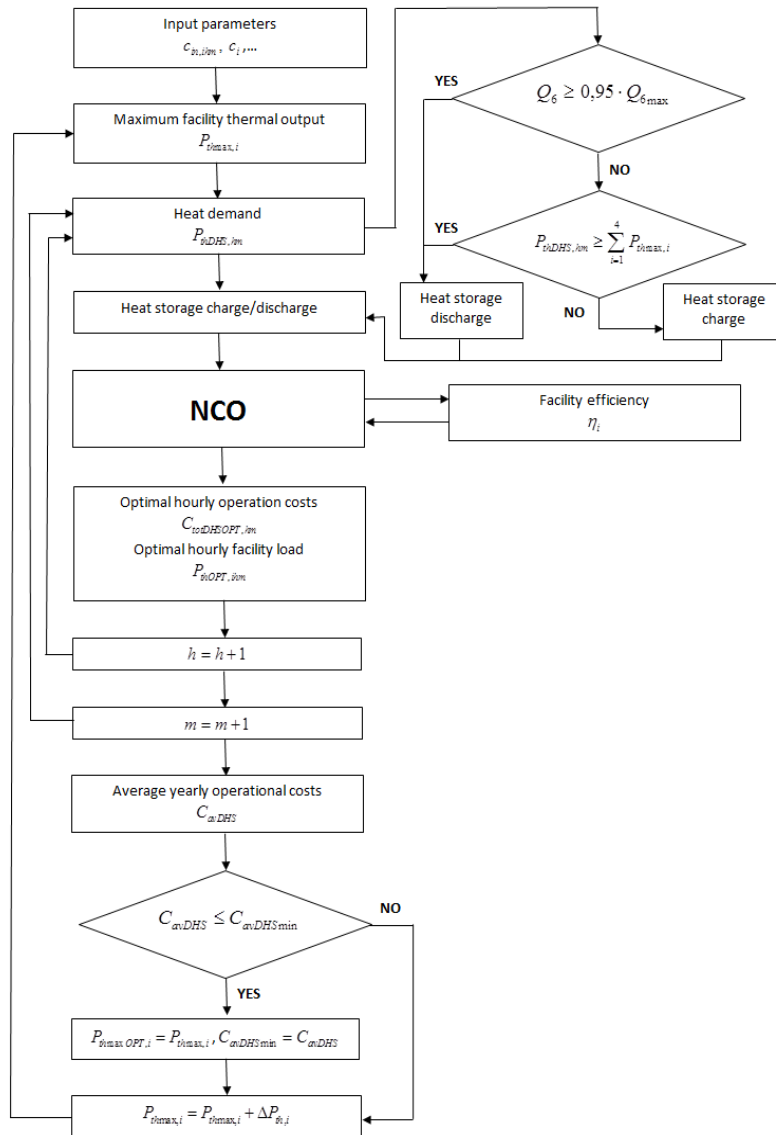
Input parameters
$c_{th,ihm}$, $c_i$, ...

Maximum facility thermal output
$P_{th\max,i}$

Heat demand
$P_{thDHS,hm}$

Heat storage charge/discharge

NCO

Facility efficiency
$\eta_i$

Optimal hourly operation costs
$C_{totDHSOPT,hm}$
Optimal hourly facility load
$P_{thOPT,ihm}$

$h = h + 1$

$m = m + 1$

Average yearly operational costs
$C_{avDHS}$

$C_{avDHS} \leq C_{avDHS\min}$

NO

YES

$P_{th\max OPT,i} = P_{th\max,i}$, $C_{avDHS\min} = C_{avDHS}$

$P_{th\max,i} = P_{th\max,i} + \Delta P_{th,i}$

YES

$Q_6 \geq 0,95 \cdot Q_{6\max}$

NO

YES

$P_{thDHS,hm} \geq \sum_{i=1}^{4} P_{th\max,i}$

Heat storage discharge

NO

Heat storage charge